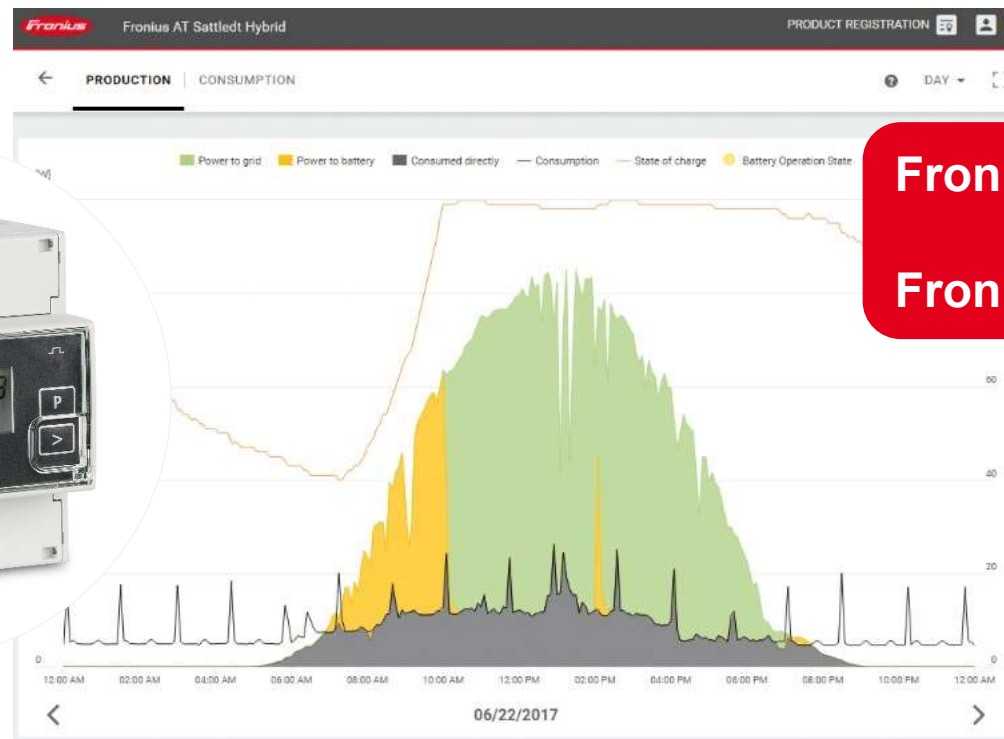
Fronius

Fronius AT Sattledt Hybrid

PRODUCT REGISTRATION

PRODUCTION | CONSUMPTION

DAY

Power to grid  Power to battery  Consumed directly  Consumption  State of charge  Battery Operation State

[W]

Fron

Fron

P

>

80

40

20

0

0

12:00 AM  02:00 AM  04:00 AM  06:00 AM  08:00 AM  10:00 AM  12:00 PM  02:00 PM  04:00 PM  06:00 PM  08:00 PM  10:00 PM  12:00 AM

06/22/2017